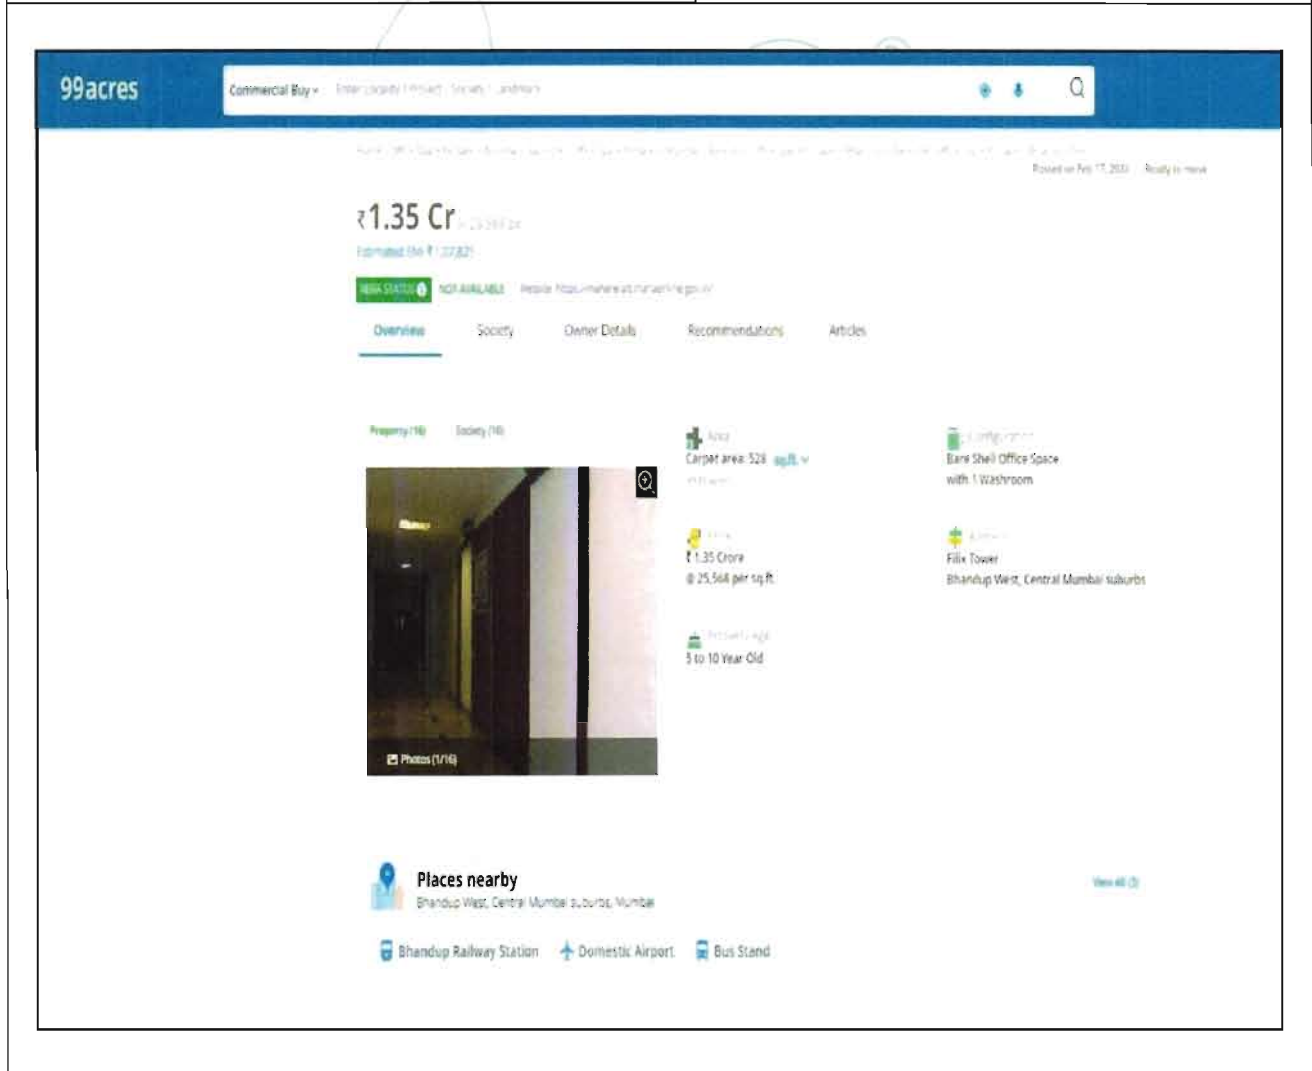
99acres

Commercial Buy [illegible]

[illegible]

Posted on Feb 17, 2021 | Ready to move

₹1.35 Cr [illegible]

Estimated EMI ₹1,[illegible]

RERA STATUS NOT AVAILABLE Website: https://maharera.mahaonline.gov.in/

Overview Society Owner Details Recommendations Articles

Property (16) Society (16)

Photos (1/16)

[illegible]
Carpet area: 528 sq.ft.
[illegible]

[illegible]
Bare Shell Office Space
with 1 Washroom

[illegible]
₹1.35 Crore
@ 25,568 per sq.ft.

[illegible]
Filix Tower
Bhandup West, Central Mumbai suburbs

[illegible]
5 to 10 Year Old

Places nearby
Bhandup West, Central Mumbai suburbs, Mumbai

View all (3)

Bhandup Railway Station Domestic Airport Bus Stand